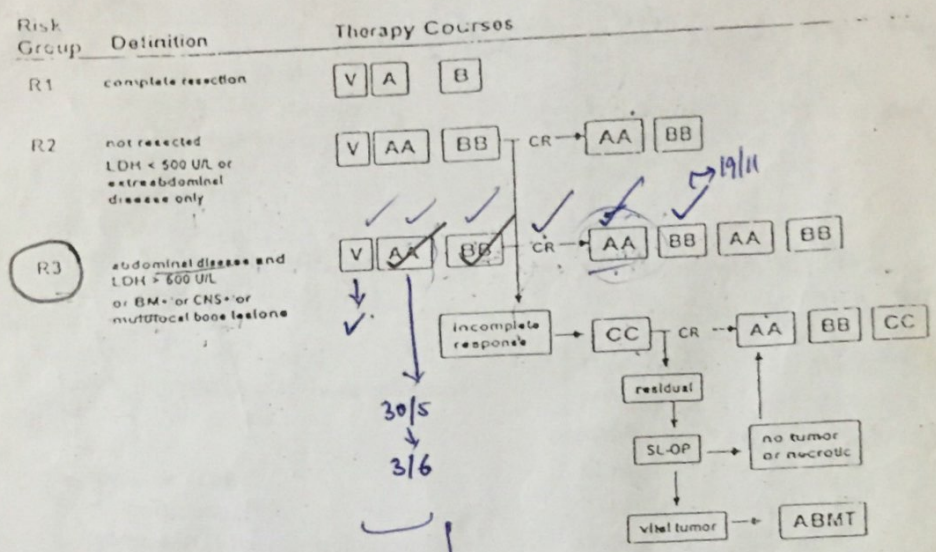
Risk Group Definition Therapy Courses

R1 complete resection
V A B

R2 not resected LDH < 500 U/L or extraabdominal disease only
V AA BB CR → AA BB

19/11

R3 abdominal disease and LDH > 500 U/L or BM+ or CNS+ or multifocal bone lesions
V AA BB CR → AA BB AA BB

incomplete response → CC CR → AA BB CC

30/5
3/6

residual
SL-OP → no tumor or necrotic
vital tumor → ABMT